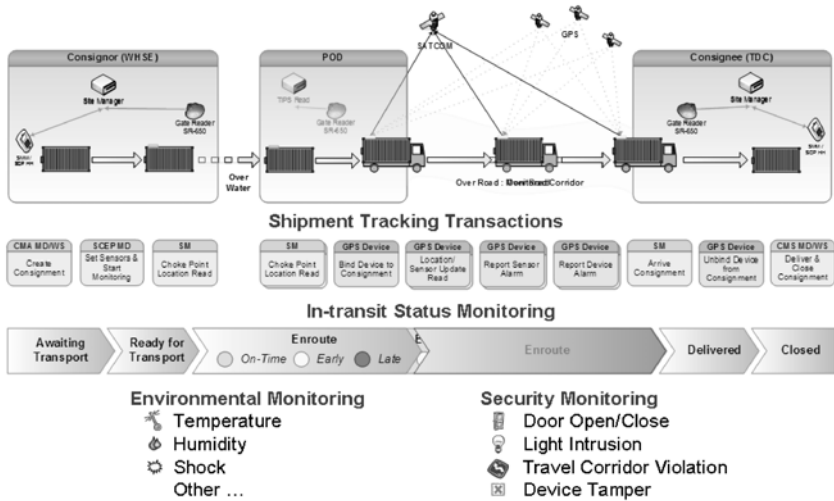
SATCOM

GPS

Consignor (WHSE)

Site Manager

Gate Reader SR-650

SM

POD

TIPS Read

SR-650

Consignee (TDC)

Site Manager

Gate Reader SR-650

SM

Over Water

Over Road : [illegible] Corridor

Shipment Tracking Transactions

| CMA MD/WS | SCEPMD | SM | SM | GPS Device | GPS Device | GPS Device | GPS Device | SM | GPS Device | CMS MD/WS |
|---|---|---|---|---|---|---|---|---|---|---|
| Create Consignment | Set Sensors & Start Monitoring | Choke Point Location Read | Choke Point Location Read | Bind Device to Consignment | Location/ Sensor Update Read | Report Sensor Alarm | Report Device Alarm | Arrive Consignment | Unbind Device from Consignment | Deliver & Close Consignment |

In-transit Status Monitoring

Awaiting Transport

Ready for Transport

Enroute

On-Time

Early

Late

E

Enroute

Delivered

Closed

Environmental Monitoring

Temperature

Humidity

Shock

Other ...

Security Monitoring

Door Open/Close

Light Intrusion

Travel Corridor Violation

Device Tamper